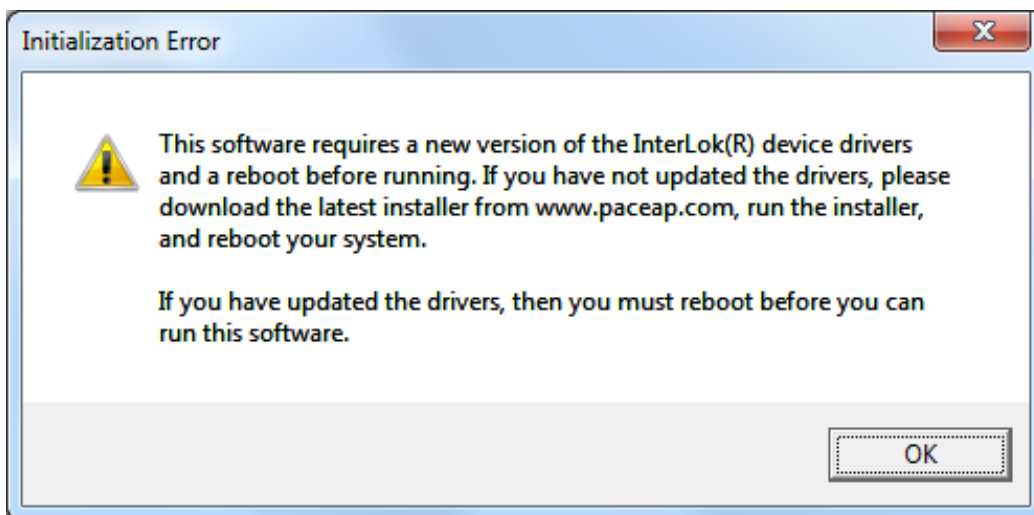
Initialization Error

This software requires a new version of the InterLok(R) device drivers and a reboot before running. If you have not updated the drivers, please download the latest installer from www.paceap.com, run the installer, and reboot your system.

If you have updated the drivers, then you must reboot before you can run this software.

OK